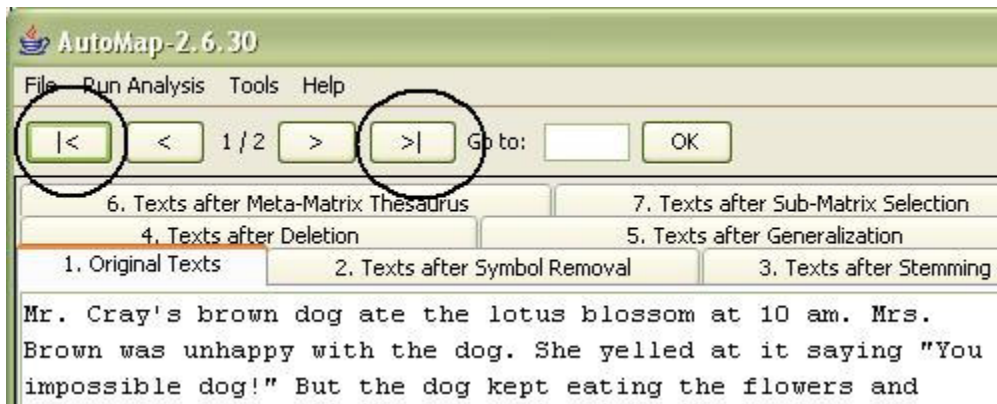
AutoMap-2.6.30

File Run Analysis Tools Help

|< < 1 / 2 > >| Go to: OK

6. Texts after Meta-Matrix Thesaurus
7. Texts after Sub-Matrix Selection
4. Texts after Deletion
5. Texts after Generalization
1. Original Texts
2. Texts after Symbol Removal
3. Texts after Stemming

Mr. Cray's brown dog ate the lotus blossom at 10 am. Mrs. Brown was unhappy with the dog. She yelled at it saying "You impossible dog!" But the dog kept eating the flowers and